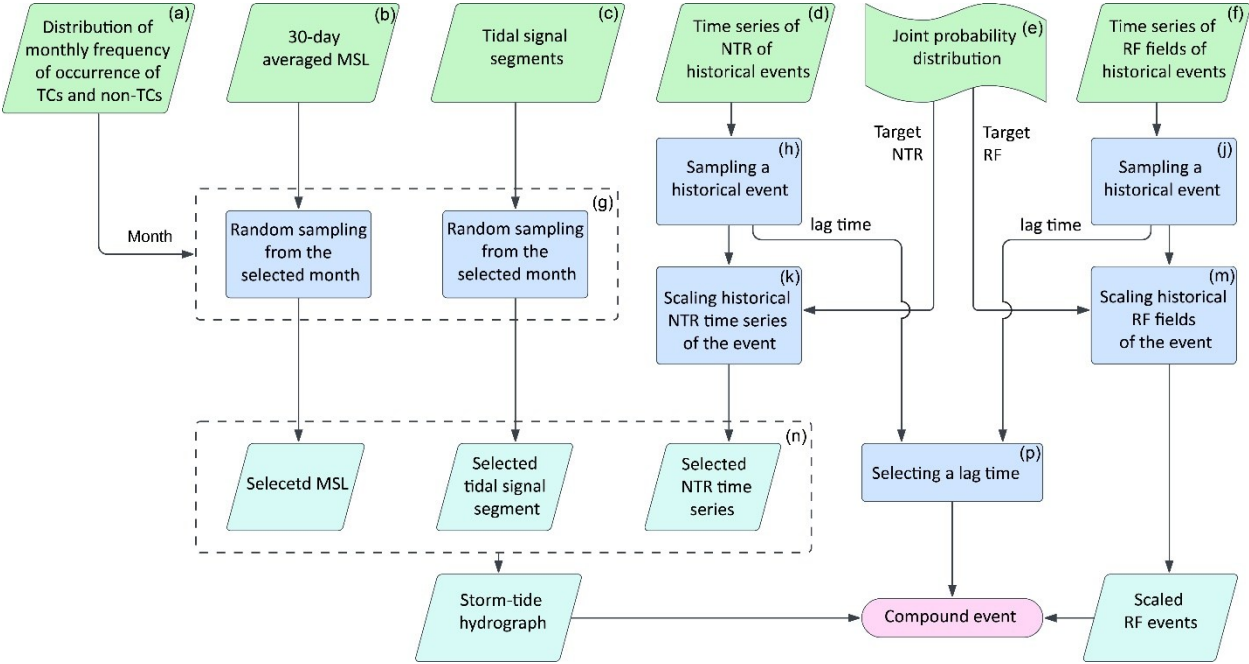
(a) Distribution of monthly frequency of occurrence of TCs and non-TCs

(b) 30-day averaged MSL

(c) Tidal signal segments

(d) Time series of NTR of historical events

(e) Joint probability distribution

(f) Time series of RF fields of historical events

Target NTR

Target RF

(h) Sampling a historical event

(j) Sampling a historical event

Month

(g)

Random sampling from the selected month

Random sampling from the selected month

lag time

lag time

(k) Scaling historical NTR time series of the event

(m) Scaling historical RF fields of the event

(n)

Selecetd MSL

Selected tidal signal segment

Selected NTR time series

(p) Selecting a lag time

Storm-tide hydrograph

Compound event

Scaled RF events